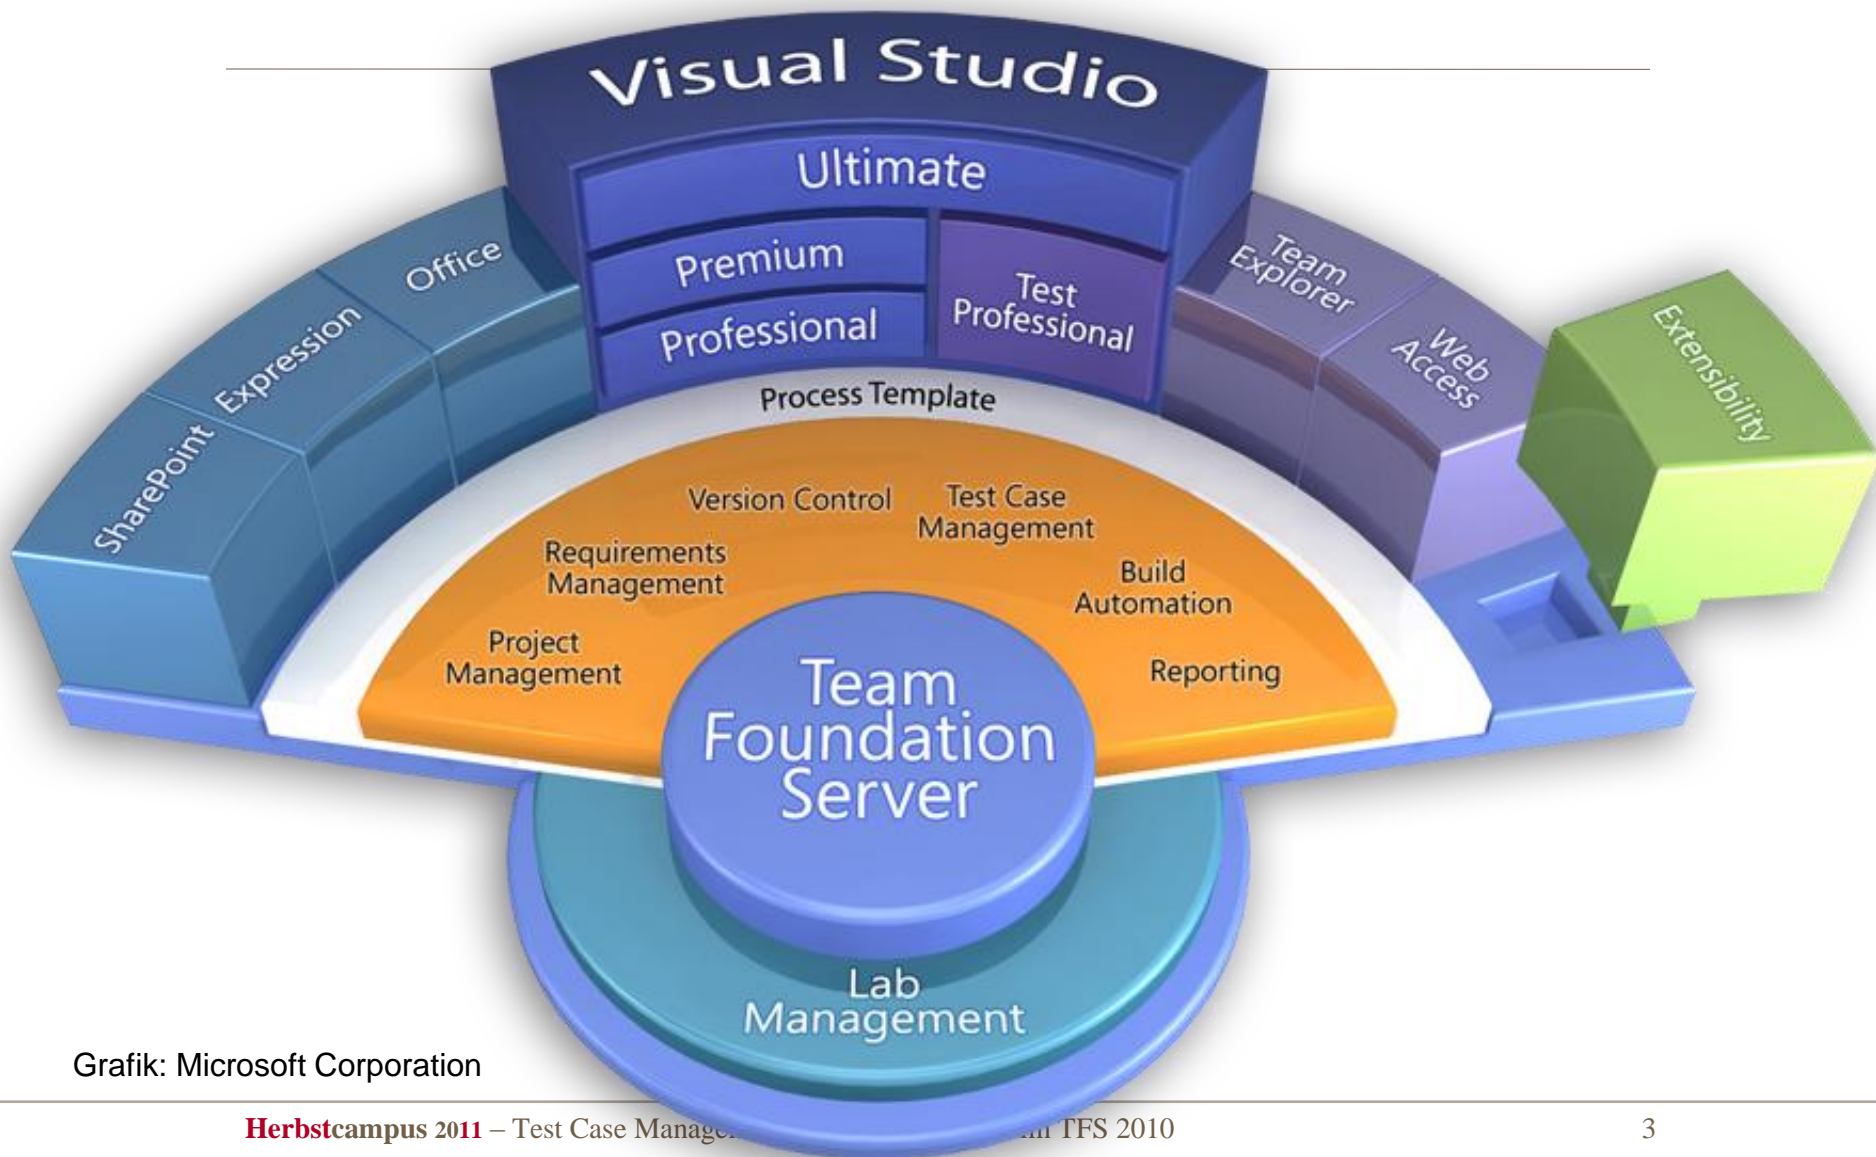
Visual Studio

Ultimate

Premium

Professional

Test Professional

Office

Expression

SharePoint

Team Explorer

Web Access

Extensibility

Process Template

Version Control

Test Case Management

Requirements Management

Build Automation

Project Management

Reporting

Team Foundation Server

Lab Management

Grafik: Microsoft Corporation

Herbstcampus 2011 – Test Case Manag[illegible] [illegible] TFS 2010

3